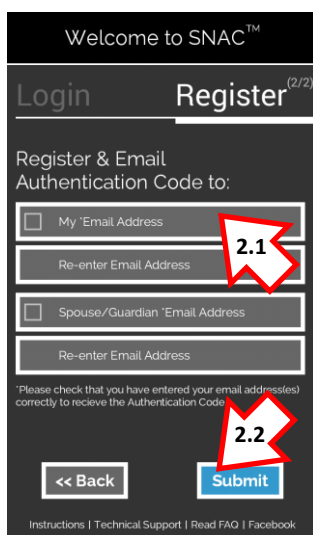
Welcome to SNAC™

Login

Register$^{(2/2)}$

Register & Email Authentication Code to:

My *Email Address

2.1

Re-enter Email Address

Spouse/Guardian *Email Address

Re-enter Email Address

*Please check that you have entered your email address(es) correctly to recieve the Authentication Code.

2.2

<< Back

Submit

Instructions | Technical Support | Read FAQ | Facebook